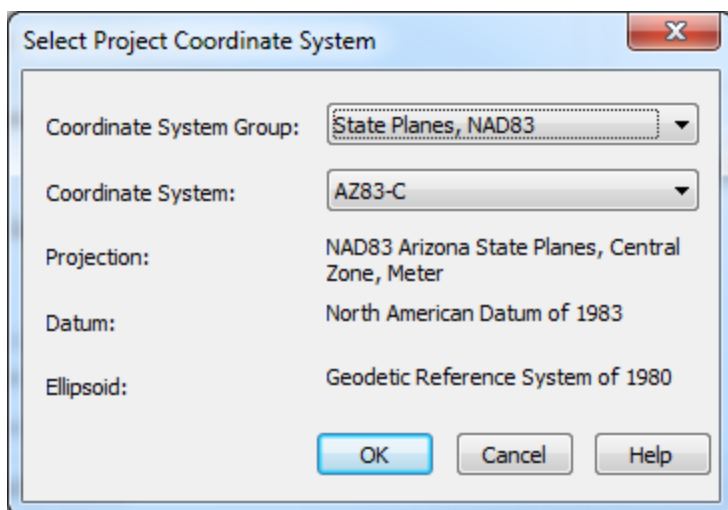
Select Project Coordinate System

Coordinate System Group: State Planes, NAD83

Coordinate System: AZ83-C

Projection: NAD83 Arizona State Planes, Central Zone, Meter

Datum: North American Datum of 1983

Ellipsoid: Geodetic Reference System of 1980

OK Cancel Help